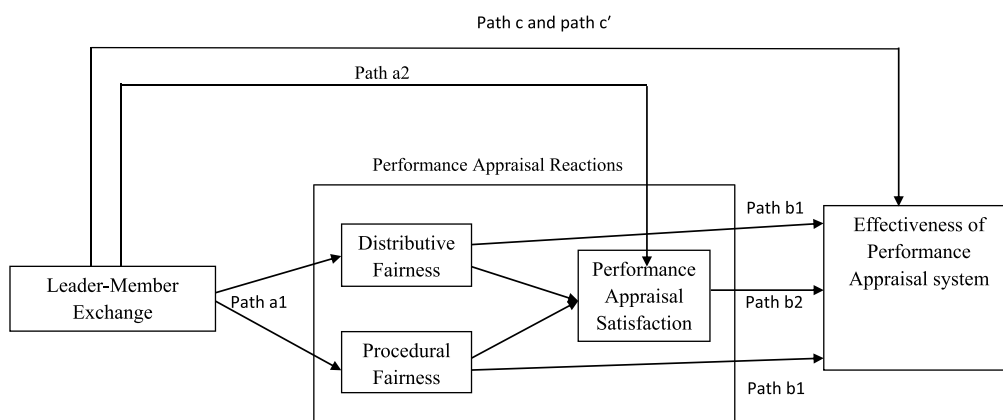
Path c and path c′

Path a2

Performance Appraisal Reactions

Leader-Member Exchange

Path a1

Distributive Fairness

Procedural Fairness

Performance Appraisal Satisfaction

Path b1

Path b2

Path b1

Effectiveness of Performance Appraisal system